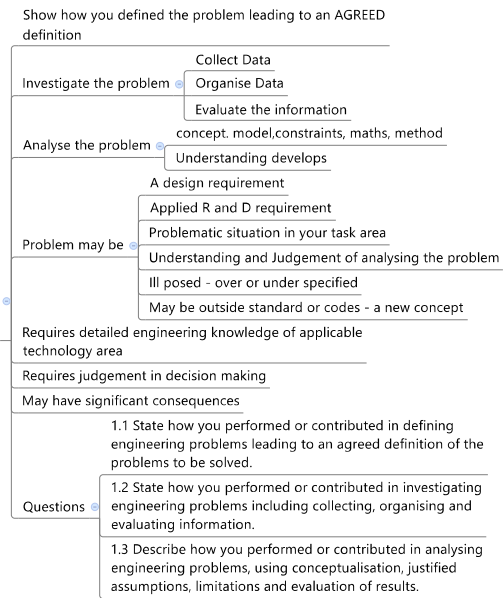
Show how you defined the problem leading to an AGREED definition

Investigate the problem
Collect Data
Organise Data
Evaluate the information

Analyse the problem
concept. model,constraints, maths, method
Understanding develops

Problem may be
A design requirement
Applied R and D requirement
Problematic situation in your task area
Understanding and Judgement of analysing the problem
Ill posed - over or under specified
May be outside standard or codes - a new concept

Requires detailed engineering knowledge of applicable technology area

Requires judgement in decision making

May have significant consequences

Questions
1.1 State how you performed or contributed in defining engineering problems leading to an agreed definition of the problems to be solved.
1.2 State how you performed or contributed in investigating engineering problems including collecting, organising and evaluating information.
1.3 Describe how you performed or contributed in analysing engineering problems, using conceptualisation, justified assumptions, limitations and evaluation of results.